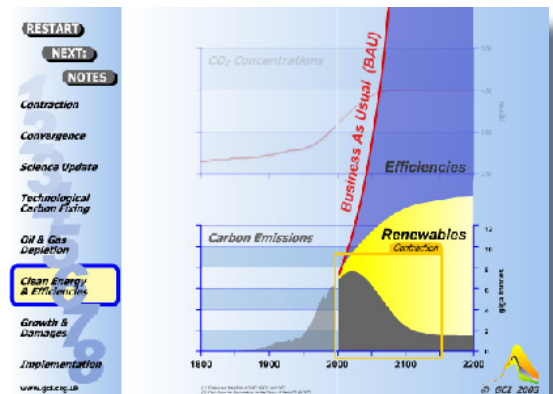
RESTART
NEXT:
NOTES
Contraction
Convergence
Science Update
Technological Carbon Fixing
Oil & Gas Depletion
Clean Energy & Efficiencies
Growth & Damages
Implementation
www.gci.org.uk

$CO_2$ Concentrations
Business As Usual (BAU)
Efficiencies
Carbon Emissions
Renewables
Contraction
1800
1900
2000
2100
2200
12
10
8
6
4
2
0
© GCI 2003